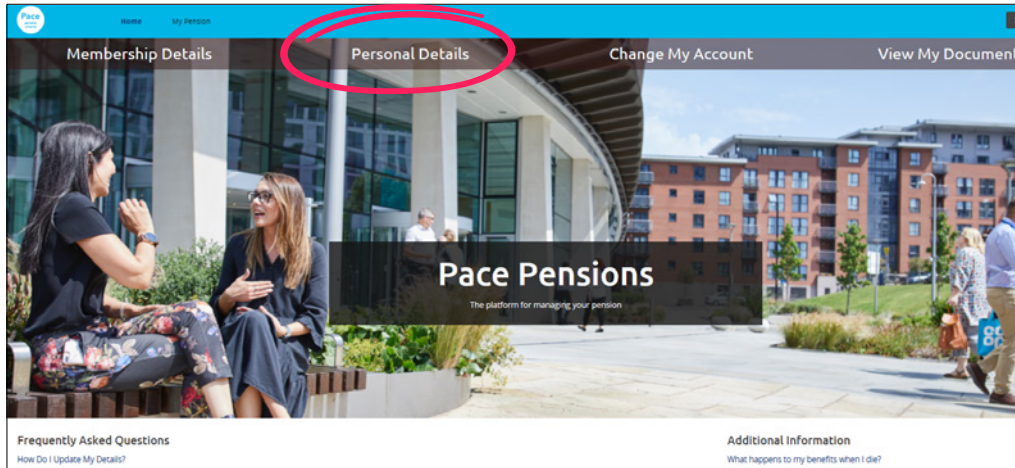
Pace

Home My Pension

Membership Details Personal Details Change My Account View My Document

Pace Pensions

The platform for managing your pension

Frequently Asked Questions

How Do I Update My Details?

Additional Information

What happens to my benefits when I die?